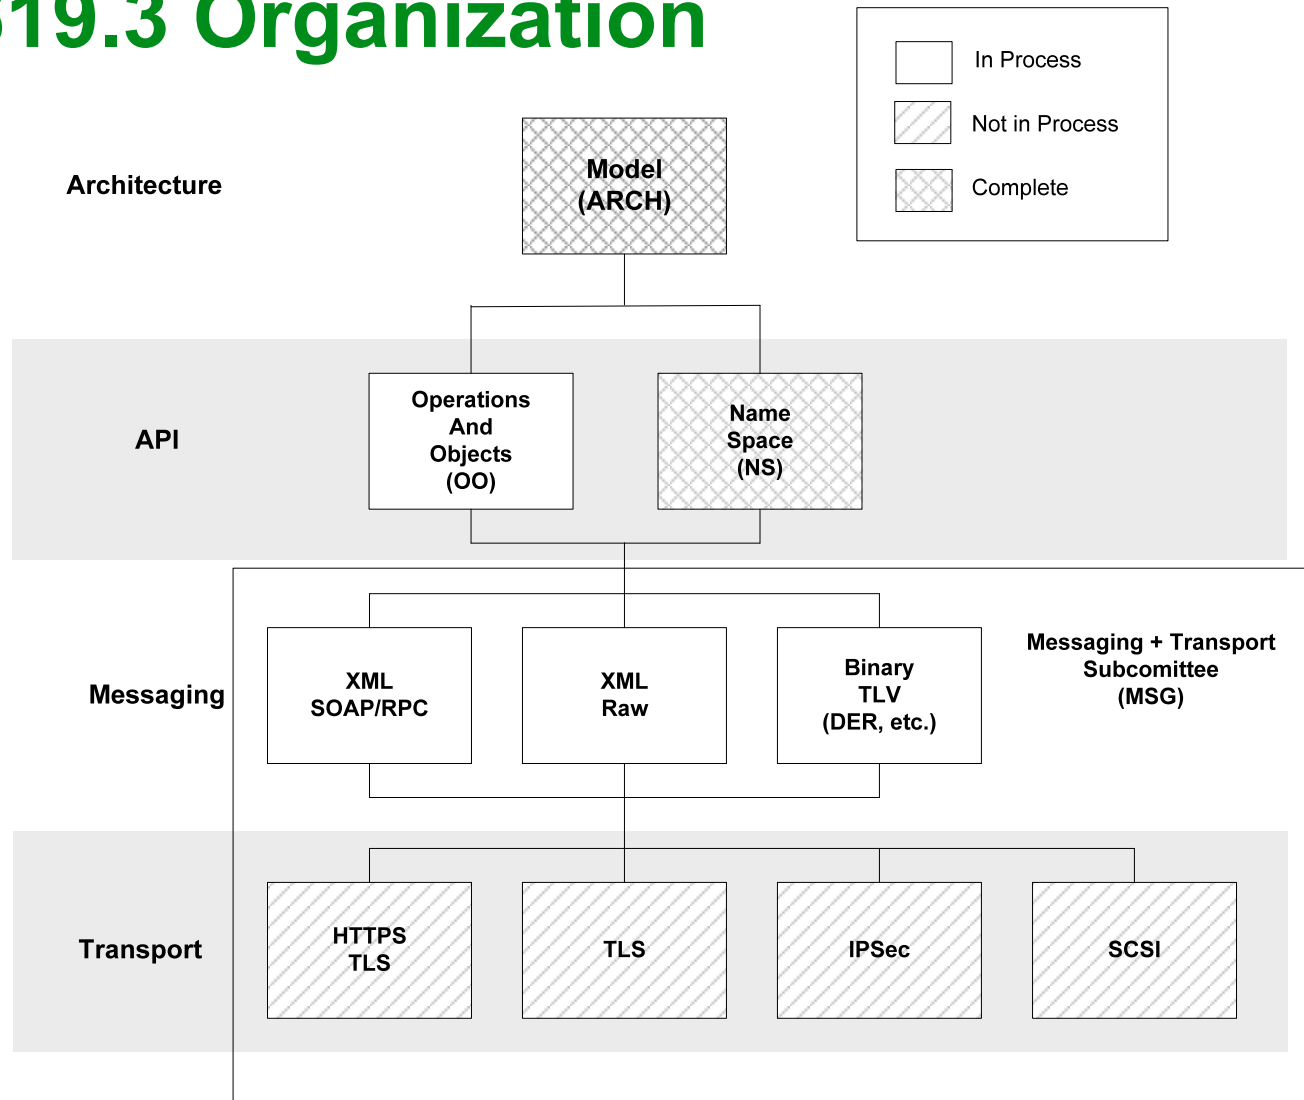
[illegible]19.3 Organization

In Process

Not in Process

Complete

Architecture

Model (ARCH)

API

Operations And Objects (OO)

Name Space (NS)

Messaging

XML SOAP/RPC

XML Raw

Binary TLV (DER, etc.)

Messaging + Transport Subcomittee (MSG)

Transport

HTTPS TLS

TLS

IPSec

SCSI